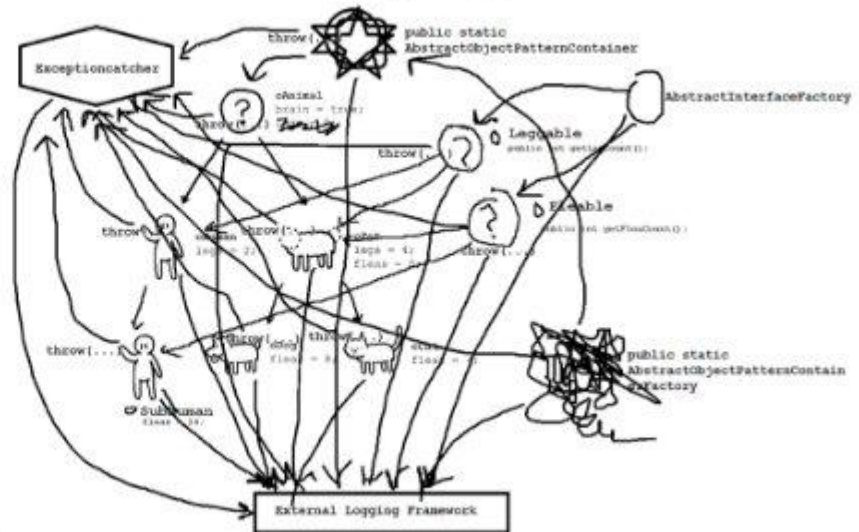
public static AbstractObjectPatternContainer

throw(...

Exceptioncatcher

cAnimal
brain = true;

throw(...)

AbstractInterfaceFactory

Leggable
public int getLegCount();

throw(...

Fleable
public int getFleaCount();

throw(...

human
legs = 2;

throw(...

cPet
legs = 4;
fleas = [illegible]

throw(...

throw(...

throw(...

throw(...

fleas = 8;

fleas = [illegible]

public static AbstractObjectPatternsContain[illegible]Factory

Subhuman
fleas = 10;

External Logging Framework